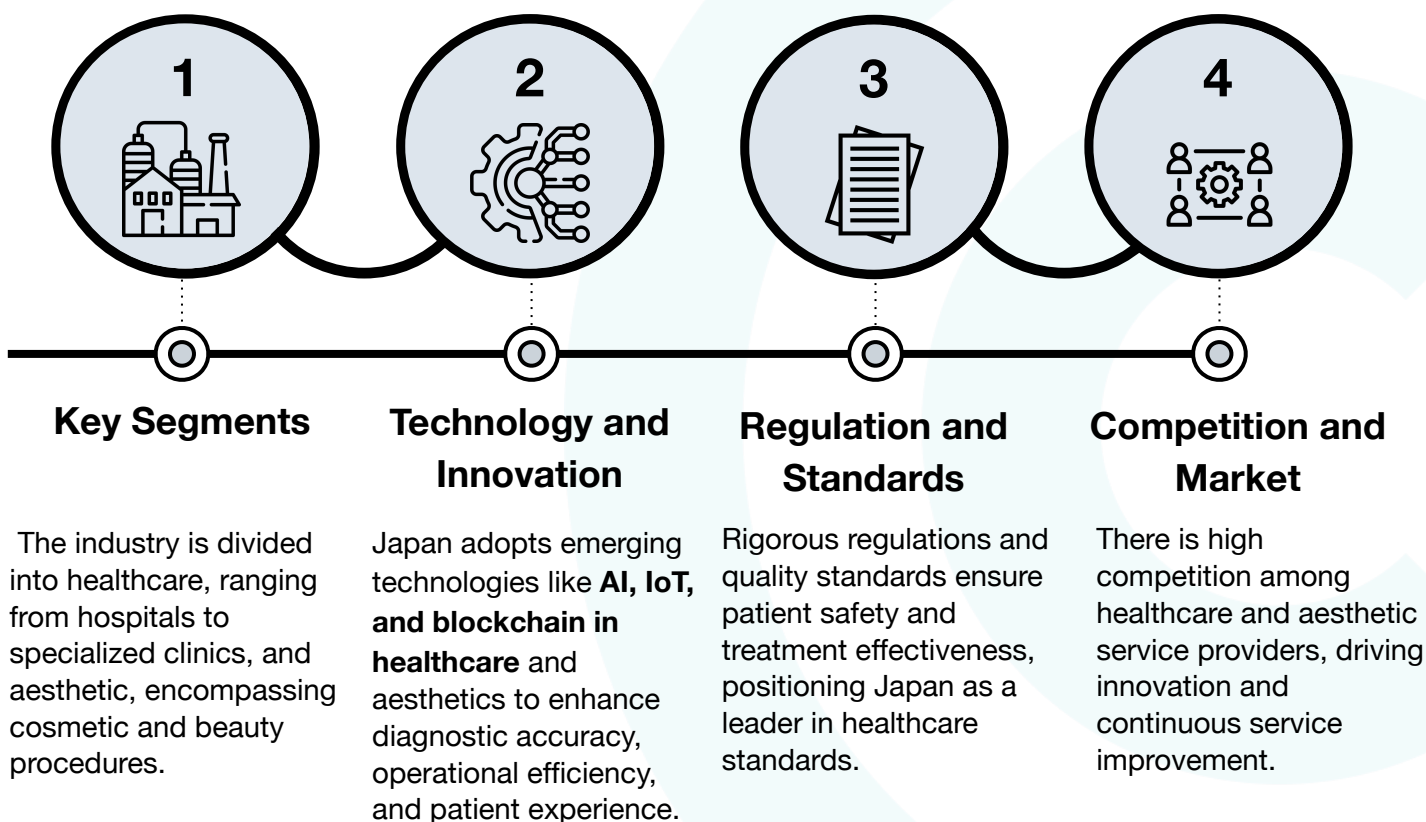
1

2

3

4

Key Segments

The industry is divided into healthcare, ranging from hospitals to specialized clinics, and aesthetic, encompassing cosmetic and beauty procedures.

Technology and Innovation

Japan adopts emerging technologies like **AI, IoT, and blockchain in healthcare** and aesthetics to enhance diagnostic accuracy, operational efficiency, and patient experience.

Regulation and Standards

Rigorous regulations and quality standards ensure patient safety and treatment effectiveness, positioning Japan as a leader in healthcare standards.

Competition and Market

There is high competition among healthcare and aesthetic service providers, driving innovation and continuous service improvement.